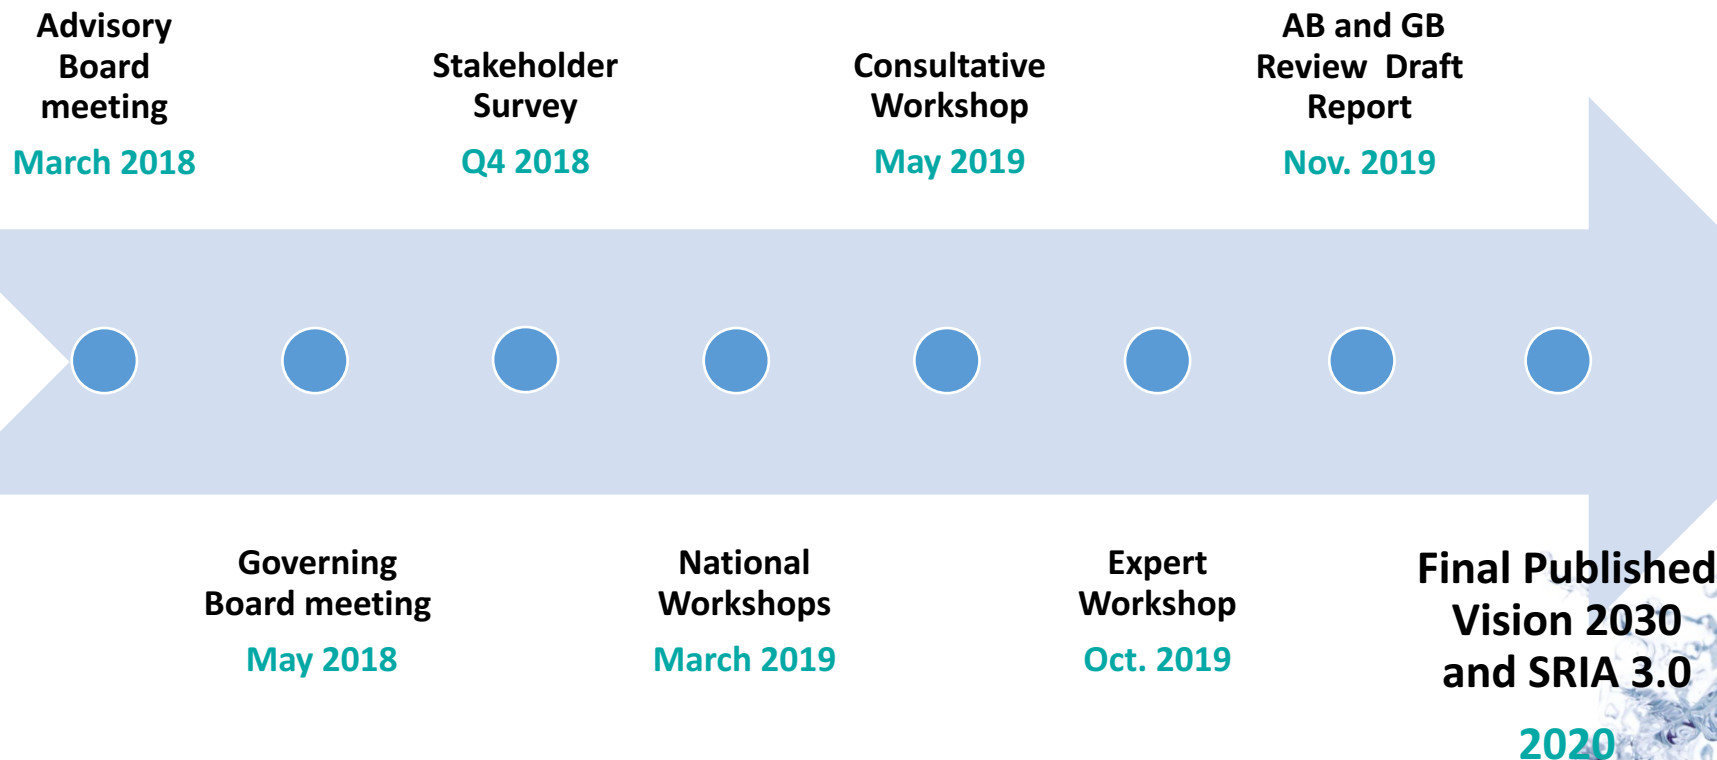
Advisory Board meeting
March 2018

Stakeholder Survey
Q4 2018

Consultative Workshop
May 2019

AB and GB Review Draft Report
Nov. 2019

Governing Board meeting
May 2018

National Workshops
March 2019

Expert Workshop
Oct. 2019

Final Published Vision 2030 and SRIA 3.0
2020